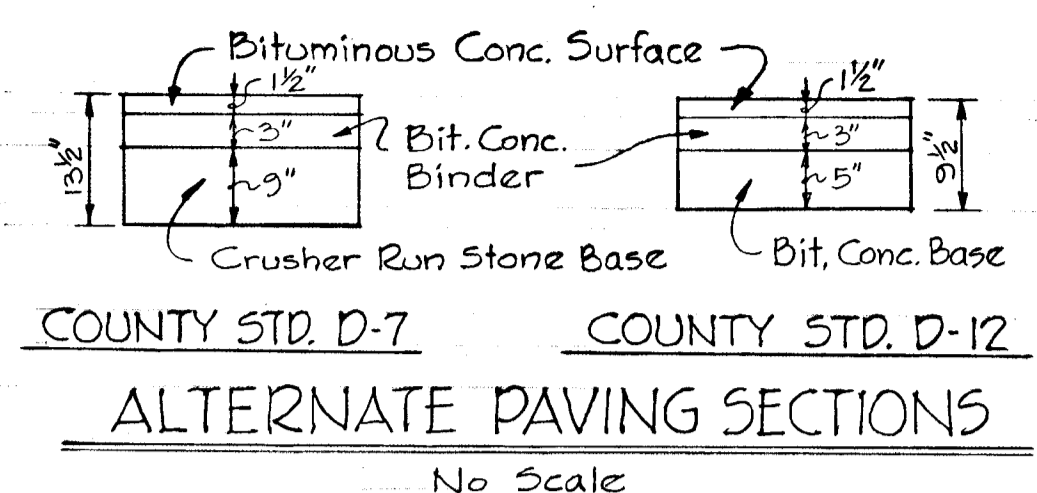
Bituminous Conc. Surface

$13\frac{1}{2}$"

$1\frac{1}{2}$"

3"

9"

Bit. Conc. Binder

$1\frac{1}{2}$"

3"

5"

$9\frac{1}{2}$"

Crusher Run Stone Base

Bit. Conc. Base

COUNTY STD. D-7

COUNTY STD. D-12

ALTERNATE PAVING SECTIONS

No Scale